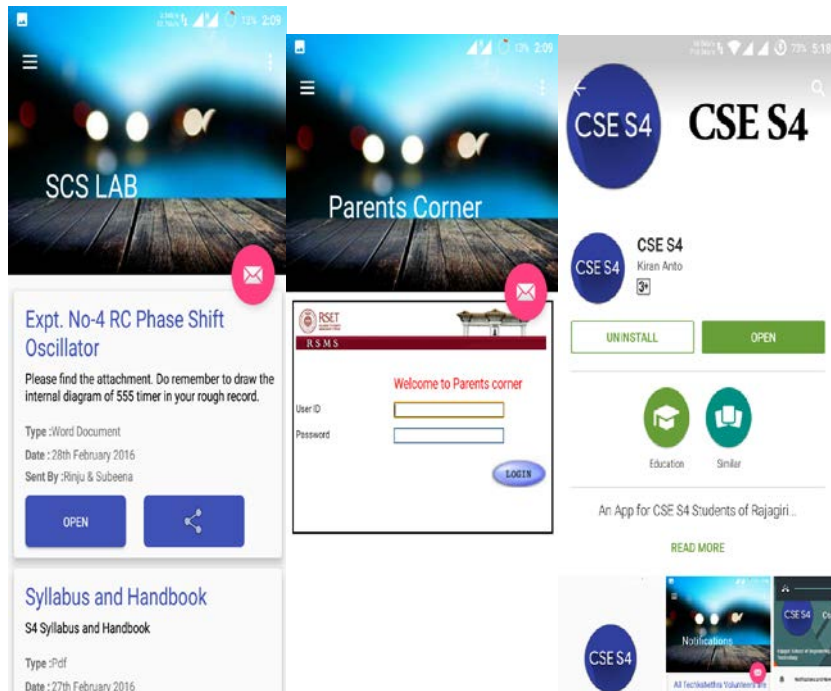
12% 2:09

SCS LAB

Expt. No-4 RC Phase Shift Oscillator

Please find the attachment. Do remember to draw the internal diagram of 555 timer in your rough record.

Type :Word Document

Date : 28th February 2016

Sent By :Rinju & Subeena

OPEN

Syllabus and Handbook

S4 Syllabus and Handbook

Type :Pdf

Date : 27th February 2016

13% 2:09

Parents Corner

RSET

RSMS

Welcome to Parents corner

User ID

Password

LOGIN

73% 5:18

CSE S4

CSE S4

CSE S4

CSE S4

Kiran Anto

3+

UNINSTALL

OPEN

Education

Similar

An App for CSE S4 Students of Rajagiri...

READ MORE

CSE S4

Notifications

CSE S4